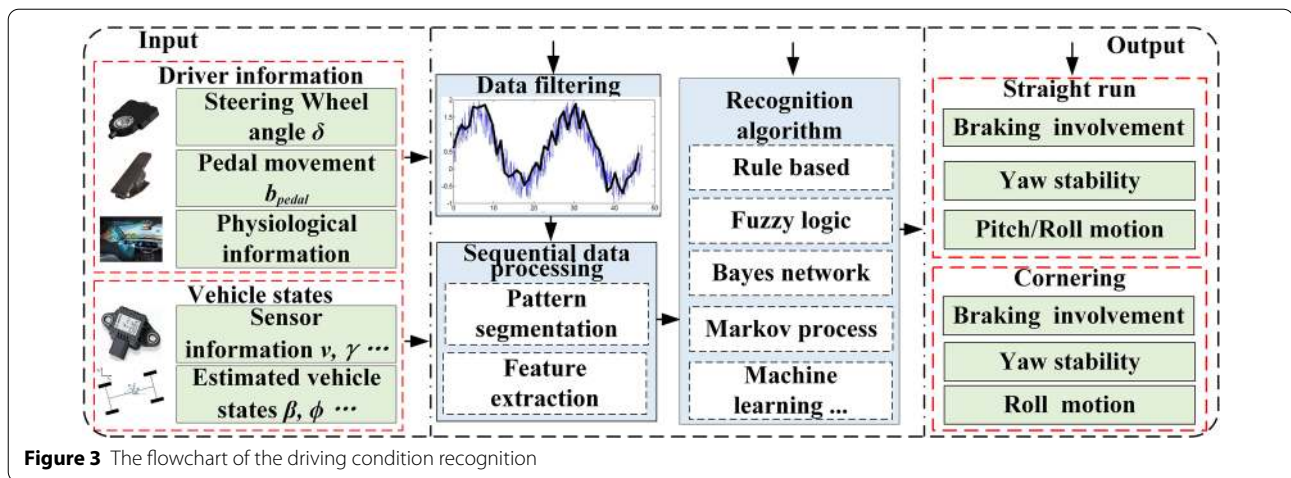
Input

Driver information

Steering Wheel angle $\delta$

Pedal movement $b_{pedal}$

Physiological information

Vehicle states

Sensor information $v$, $\gamma$ ···

Estimated vehicle states $\beta$, $\phi$ ···

Data filtering

Sequential data processing

Pattern segmentation

Feature extraction

Recognition algorithm

Rule based

Fuzzy logic

Bayes network

Markov process

Machine learning ...

Output

Straight run

Braking involvement

Yaw stability

Pitch/Roll motion

Cornering

Braking involvement

Yaw stability

Roll motion

**Figure 3** The flowchart of the driving condition recognition